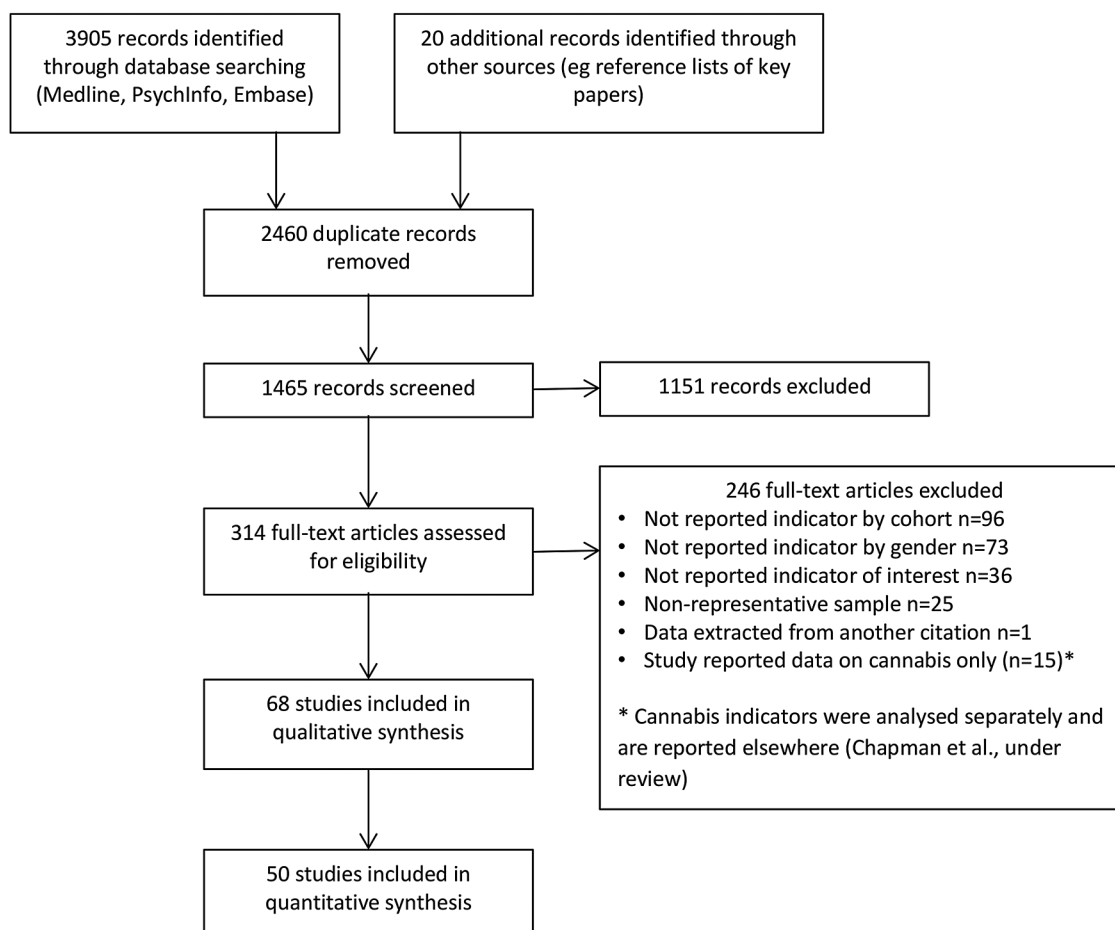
3905 records identified through database searching (Medline, PsychInfo, Embase)

20 additional records identified through other sources (eg reference lists of key papers)

2460 duplicate records removed

1465 records screened

1151 records excluded

314 full-text articles assessed for eligibility

246 full-text articles excluded
• Not reported indicator by cohort n=96
• Not reported indicator by gender n=73
• Not reported indicator of interest n=36
• Non-representative sample n=25
• Data extracted from another citation n=1
• Study reported data on cannabis only (n=15)*

* Cannabis indicators were analysed separately and are reported elsewhere (Chapman et al., under review)

68 studies included in qualitative synthesis

50 studies included in quantitative synthesis